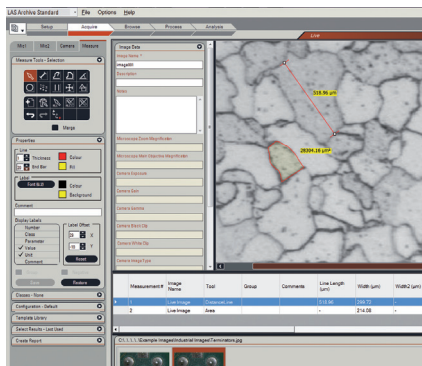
LAS Archive Standard File Options Help

Setup Acquire Browse Process Analysis

Live

Mic1 Mic2 Camera Measure

Measure Tools - Selection

Merge

Properties

Line Thickness Colour

End Bar Fill

Label

Font 8(U) Colour

Background

Comment

Display Labels

Number Label Offset

Class X

Parameter

Value Y

Unit Reset

Comment

Save Restore

Classes - None

Configuration - Default

Template Library

Select Results - Last Used

Create Report

Image Data

Image Name *

image001

Description

Notes

Microscope Zoom Magnification

Microscope Main Objective Magnification

Camera Exposure

Camera Gain

Camera Gamma

Camera Black Clip

Camera White Clip

Camera Image Type

318.95 (µm)

28304.18 (µm²)

| | Measurement # | Image Name | Tool | Group | Comments | Line Length (µm) | Width (µm) | Width2 (µm) |
|---|---|---|---|---|---|---|---|---|
| ▸ | 1 | Live Image | Distance Line | | | 318.95 | 244.73 | |
| | 2 | Live Image | Area | | | - | 214.08 | - |

C:\...\Example Images\Industrial Images\Terminators.jpg